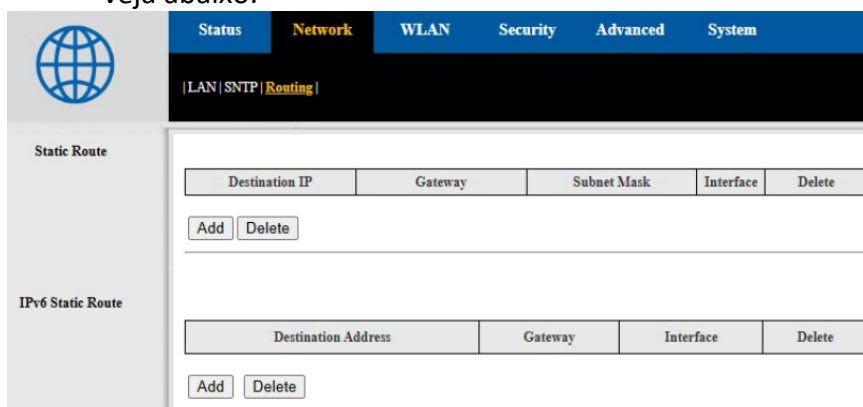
veja abaixo:

Status Network WLAN Security Advanced System

|LAN|SNTP|Routing|

Static Route

| Destination IP | Gateway | Subnet Mask | Interface | Delete |
|---|---|---|---|---|

Add Delete

IPv6 Static Route

| Destination Address | Gateway | Interface | Delete |
|---|---|---|---|

Add Delete